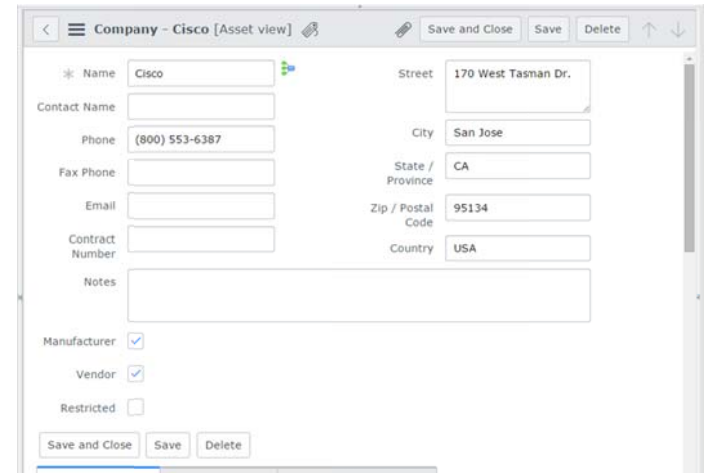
Company - Cisco [Asset view]

Save and Close Save Delete

* Name Cisco

Contact Name

Phone (800) 553-6387

Fax Phone

Email

Contract Number

Street 170 West Tasman Dr.

City San Jose

State / Province CA

Zip / Postal Code 95134

Country USA

Notes

Manufacturer

Vendor

Restricted

Save and Close Save Delete